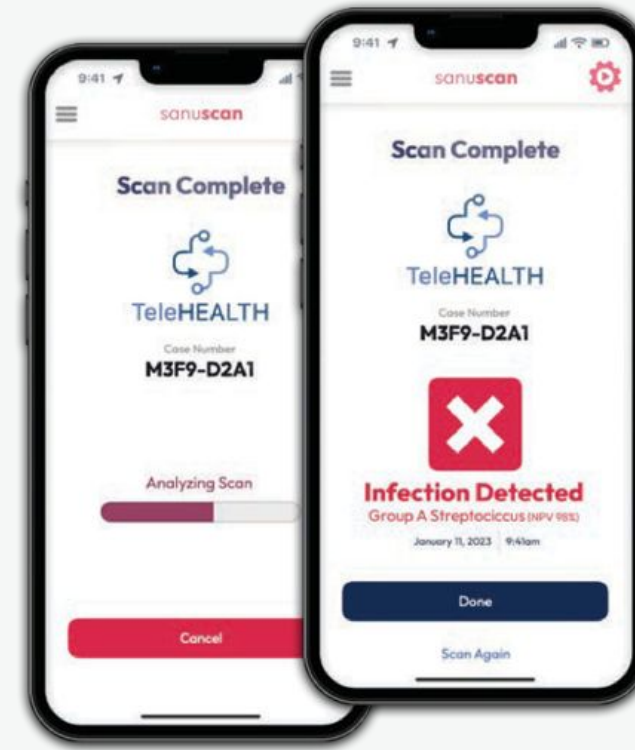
9:41

sanuscan

Scan Complete

TeleHEALTH

Case Number
M3F9-D2A1

Analyzing Scan

Cancel

9:41

sanuscan

Scan Complete

TeleHEALTH

Case Number
M3F9-D2A1

Infection Detected
Group A Streptociccus (NPV 98%)

January 11, 2023 9:41am

Done

Scan Again